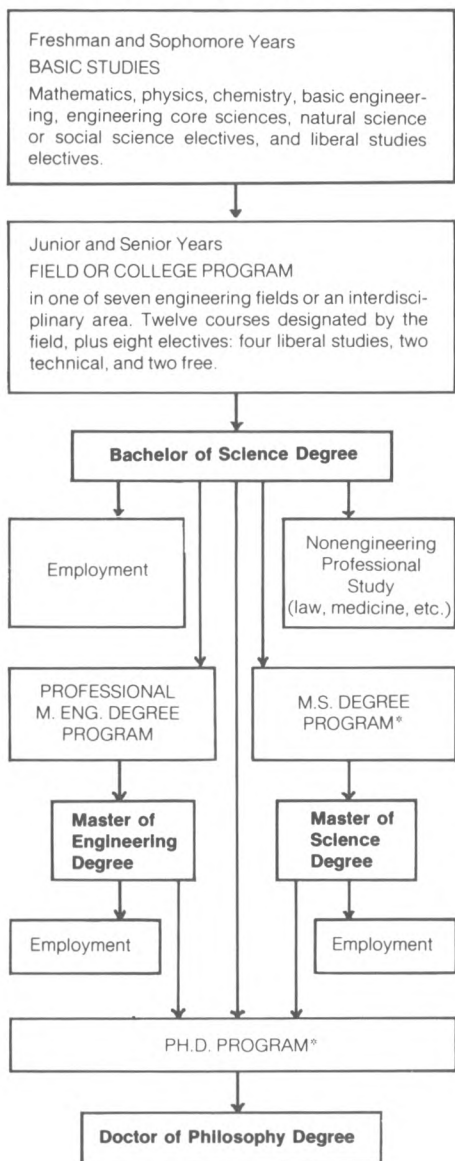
Freshman and Sophomore Years
BASIC STUDIES
Mathematics, physics, chemistry, basic engineering, engineering core sciences, natural science or social science electives, and liberal studies electives.

Junior and Senior Years
FIELD OR COLLEGE PROGRAM
in one of seven engineering fields or an interdisciplinary area. Twelve courses designated by the field, plus eight electives: four liberal studies, two technical, and two free.

Bachelor of Science Degree

Employment

Nonengineering Professional Study (law, medicine, etc.)

PROFESSIONAL M. ENG. DEGREE PROGRAM

M.S. DEGREE PROGRAM*

Master of Engineering Degree

Master of Science Degree

Employment

Employment

PH.D. PROGRAM*

Doctor of Philosophy Degree